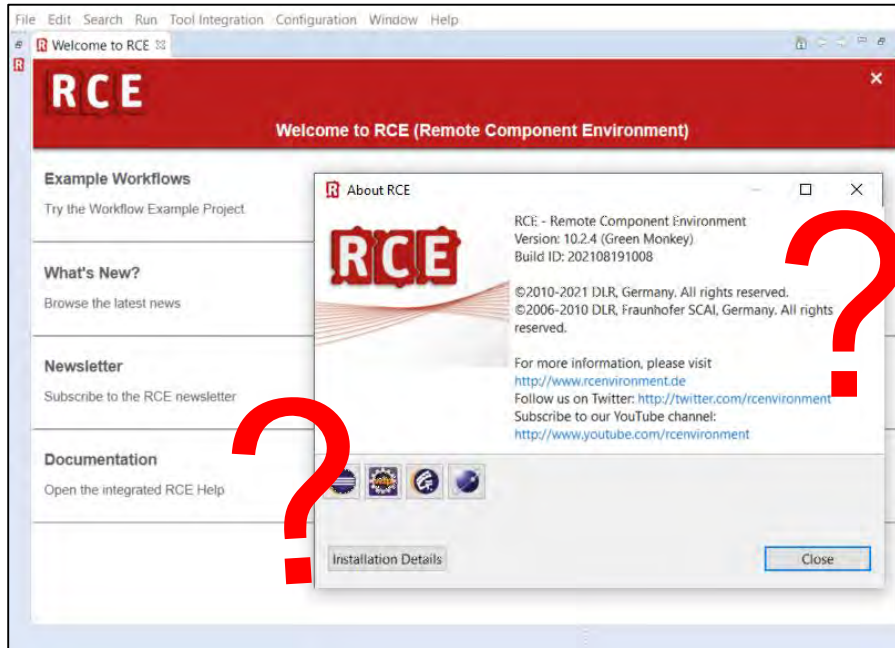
File Edit Search Run Tool Integration Configuration Window Help

Welcome to RCE

RCE

Welcome to RCE (Remote Component Environment)

Example Workflows
Try the Workflow Example Project

What's New?
Browse the latest news

Newsletter
Subscribe to the RCE newsletter

Documentation
Open the integrated RCE Help

About RCE

RCE

RCE - Remote Component Environment
Version: 10.2.4 (Green Monkey)
Build ID: 202108191008

©2010-2021 DLR, Germany. All rights reserved.
©2006-2010 DLR, Fraunhofer SCAI, Germany. All rights reserved.

For more information, please visit
http://www.rcenvironment.de
Follow us on Twitter: http://twitter.com/rcenvironment
Subscribe to our YouTube channel:
http://www.youtube.com/rcenvironment

Installation Details

Close

?

?